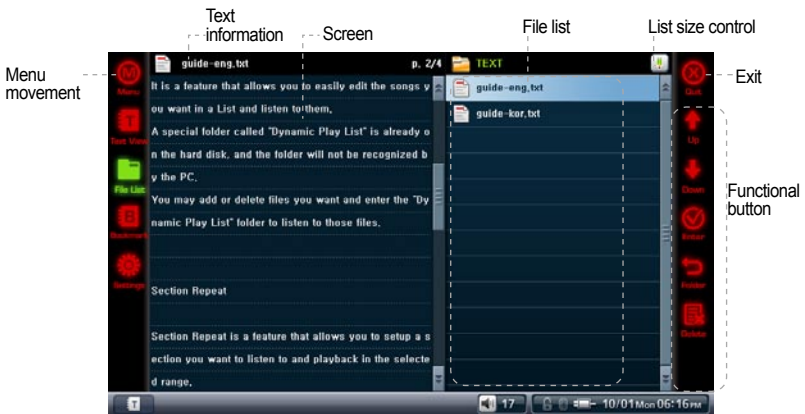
Text information

Screen

File list

List size control

Menu movement

Exit

Functional button

Menu

Text View

File List

Bookmark

Settings

guide-eng.txt

p. 2/4

It is a feature that allows you to easily edit the songs you want in a List and listen to them.

A special folder called "Dynamic Play List" is already on the hard disk, and the folder will not be recognized by the PC.

You may add or delete files you want and enter the "Dynamic Play List" folder to listen to those files.

Section Repeat

Section Repeat is a feature that allows you to setup a section you want to listen to and playback in the selected range.

TEXT

guide-eng.txt

guide-kor.txt

Quit

Up

Down

Enter

Folder

Delete

17

10/01 Mon 06:16 PM